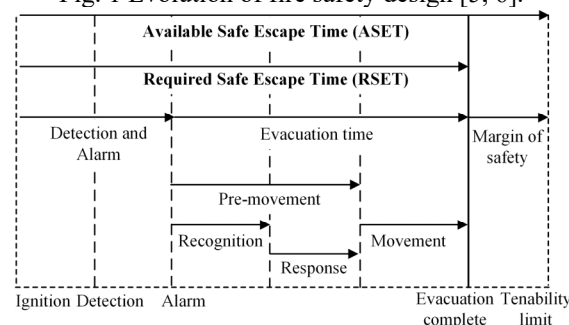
Fig. 1 Evolution of fire safety design [5, 6].

Available Safe Escape Time (ASET)

Required Safe Escape Time (RSET)

Detection and Alarm

Evacuation time

Margin of safety

Pre-movement

Recognition

Response

Movement

Ignition Detection Alarm

Evacuation complete

Tenability limit